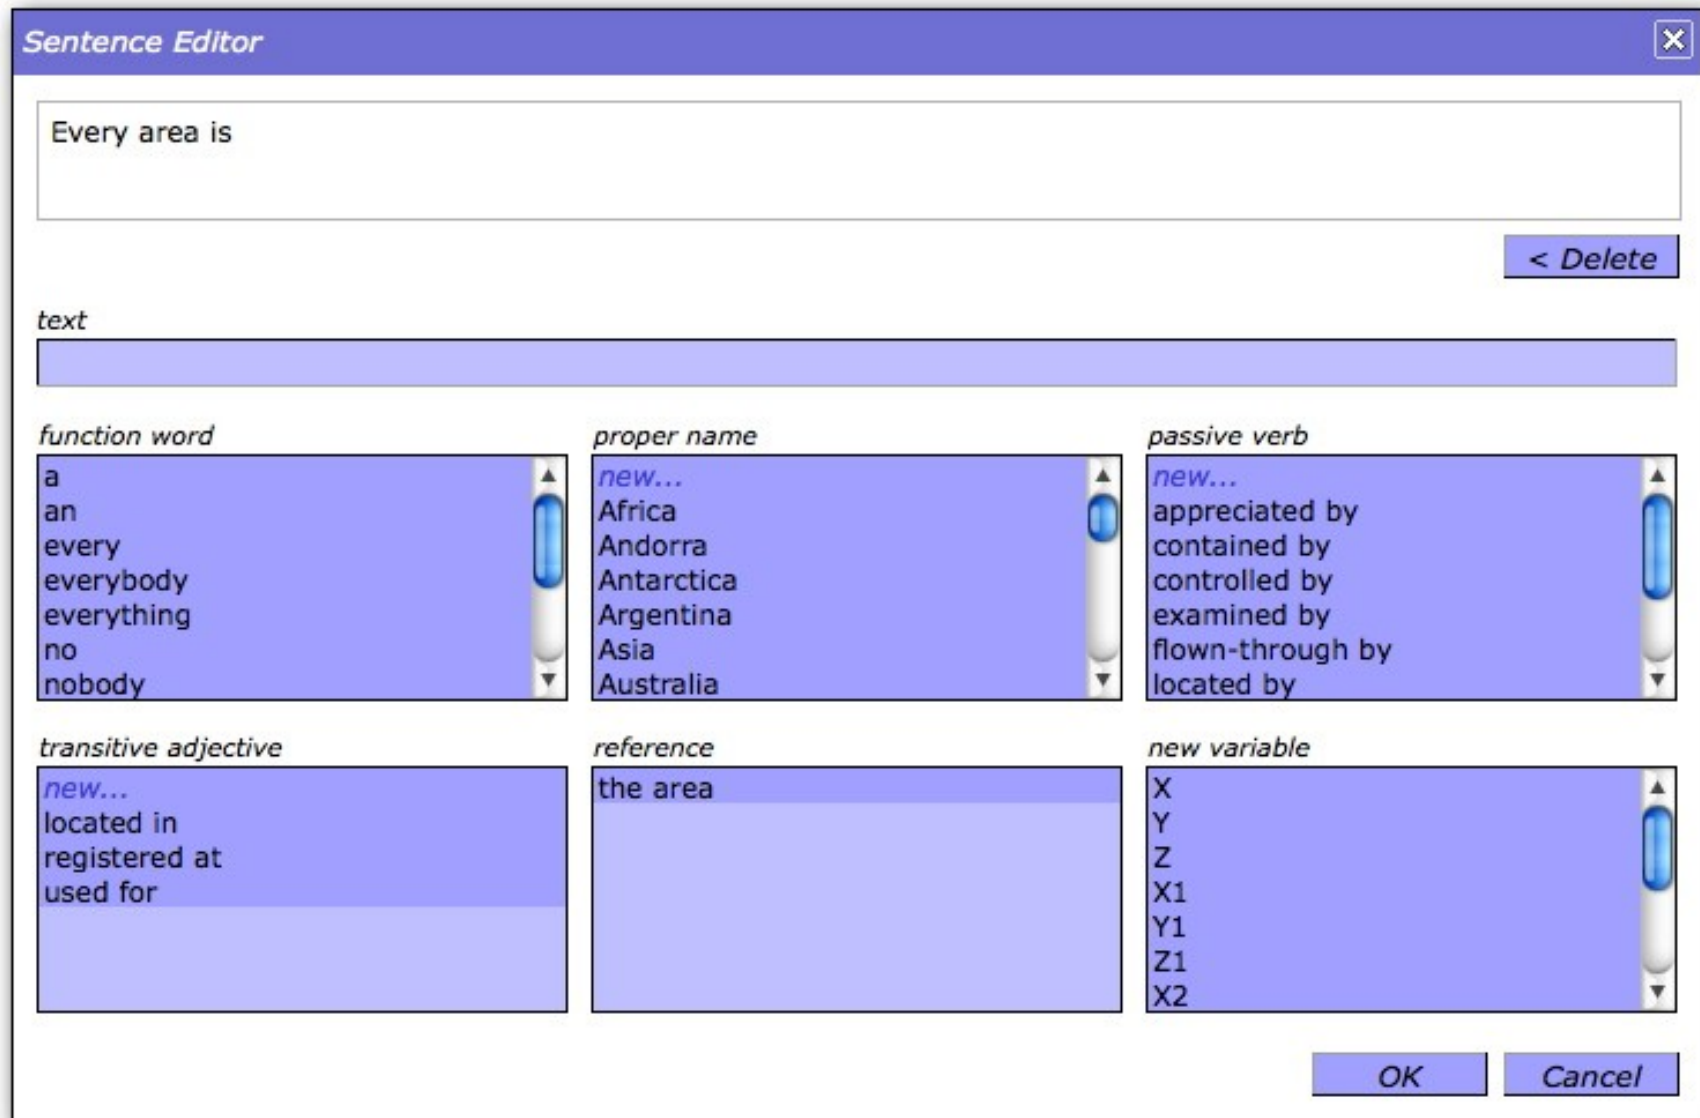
Sentence Editor

Every area is

< Delete

text

function word
a
an
every
everybody
everything
no
nobody

proper name
new...
Africa
Andorra
Antarctica
Argentina
Asia
Australia

passive verb
new...
appreciated by
contained by
controlled by
examined by
flown-through by
located by

transitive adjective
new...
located in
registered at
used for

reference
the area

new variable
X
Y
Z
X1
Y1
Z1
X2

OK
Cancel